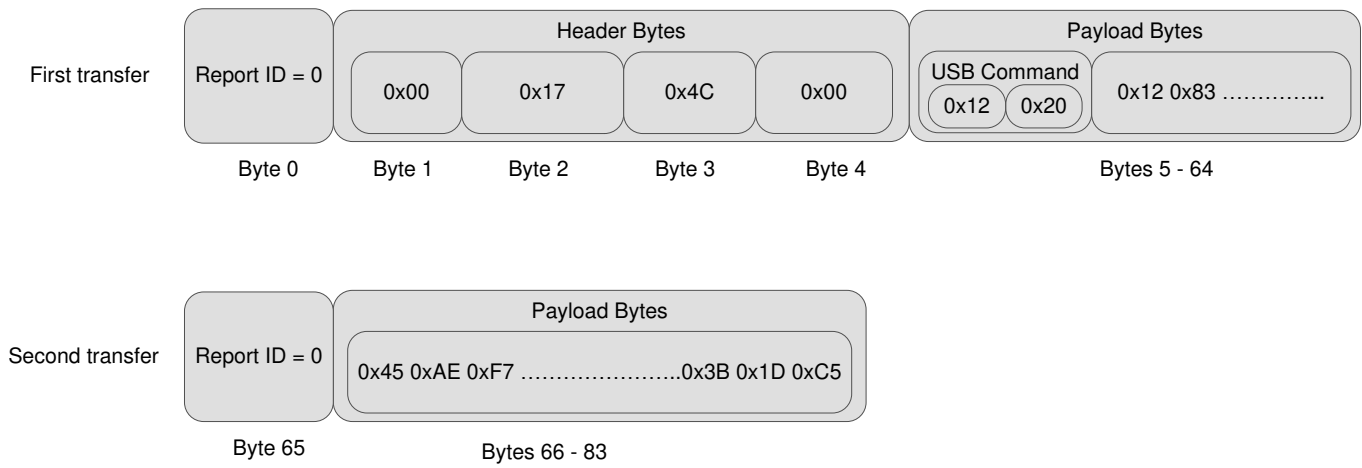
First transfer

Report ID = 0

Header Bytes

0x00

0x17

0x4C

0x00

Payload Bytes

USB Command

0x12

0x20

0x12 0x83 …………..

Byte 0

Byte 1

Byte 2

Byte 3

Byte 4

Bytes 5 - 64

Second transfer

Report ID = 0

Payload Bytes

0x45 0xAE 0xF7 …………………..0x3B 0x1D 0xC5

Byte 65

Bytes 66 - 83